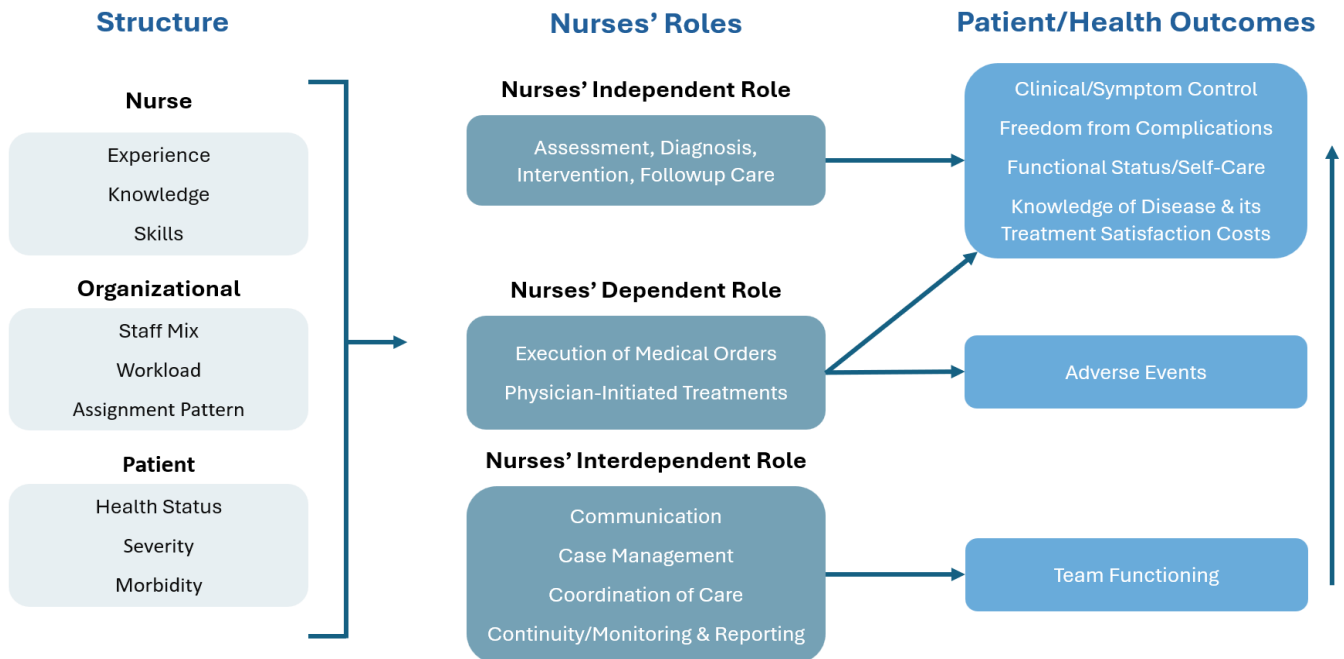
Structure

Nurse

Experience
Knowledge
Skills

Organizational

Staff Mix
Workload
Assignment Pattern

Patient

Health Status
Severity
Morbidity

Nurses' Roles

Nurses' Independent Role

Assessment, Diagnosis, Intervention, Followup Care

Nurses' Dependent Role

Execution of Medical Orders
Physician-Initiated Treatments

Nurses' Interdependent Role

Communication
Case Management
Coordination of Care
Continuity/Monitoring & Reporting

Patient/Health Outcomes

Clinical/Symptom Control
Freedom from Complications
Functional Status/Self-Care
Knowledge of Disease & its Treatment Satisfaction Costs

Adverse Events

Team Functioning